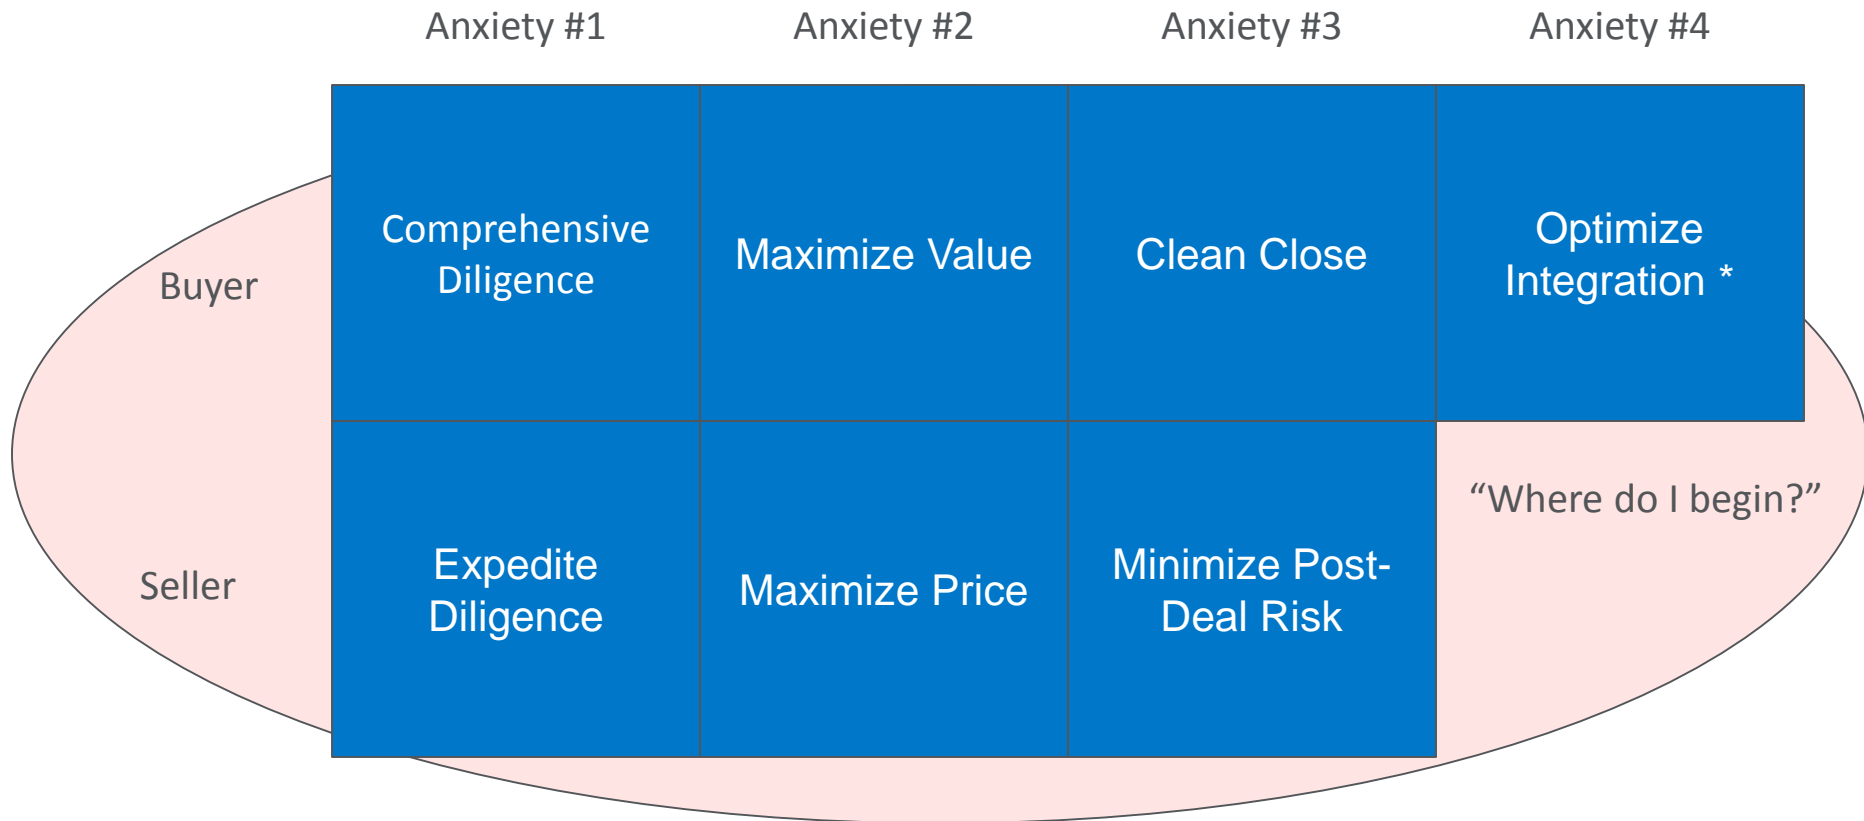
|  | Anxiety #1 | Anxiety #2 | Anxiety #3 | Anxiety #4 |
|---|---|---|---|---|
| Buyer | Comprehensive Diligence | Maximize Value | Clean Close | Optimize Integration * |
| Seller | Expedite Diligence | Maximize Price | Minimize Post-Deal Risk | “Where do I begin?” |